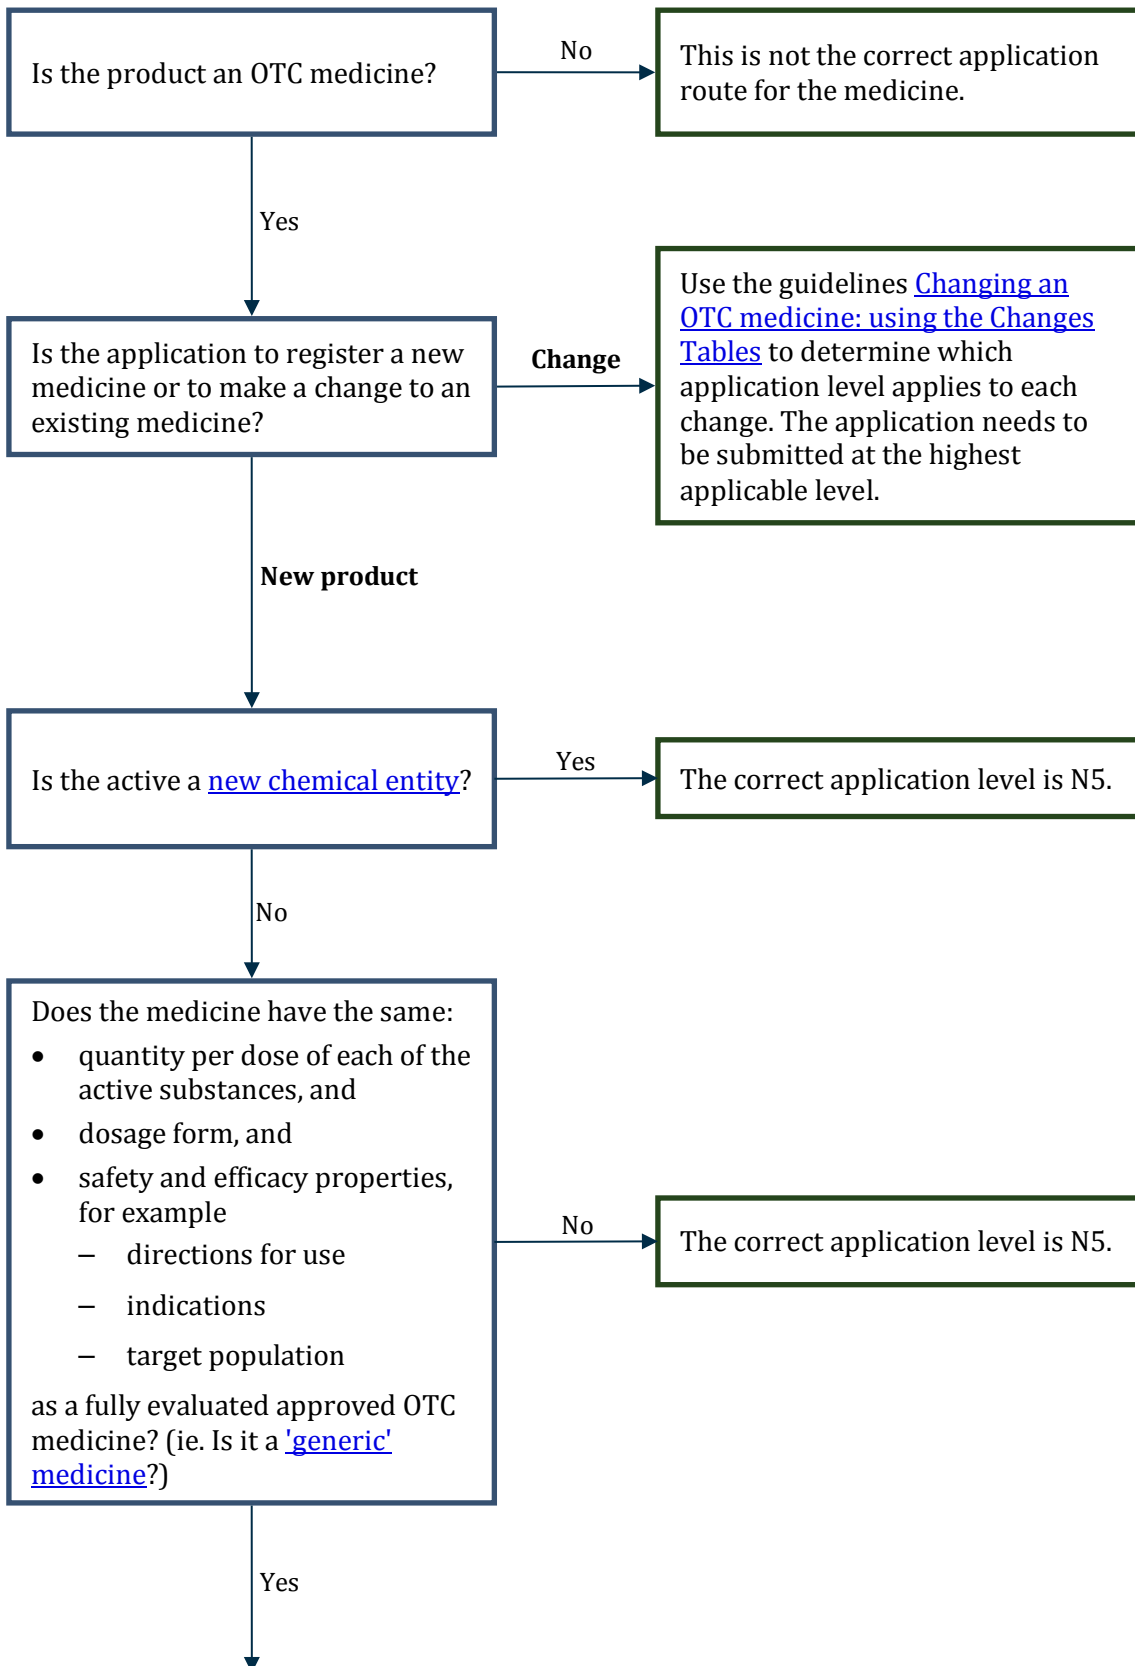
Is the product an OTC medicine?

No

This is not the correct application route for the medicine.

Yes

Is the application to register a new medicine or to make a change to an existing medicine?

Change

Use the guidelines Changing an OTC medicine: using the Changes Tables to determine which application level applies to each change. The application needs to be submitted at the highest applicable level.

New product

Is the active a new chemical entity?

Yes

The correct application level is N5.

No

Does the medicine have the same:

- quantity per dose of each of the active substances, and
- dosage form, and
- safety and efficacy properties, for example
  - directions for use
  - indications
  - target population

as a fully evaluated approved OTC medicine? (ie. Is it a 'generic' medicine?)

No

The correct application level is N5.

Yes